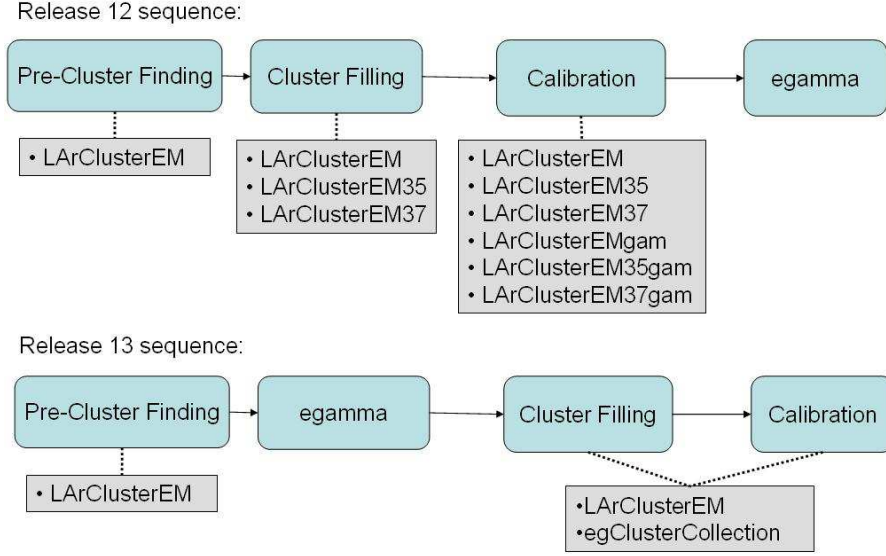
Release 12 sequence:

Pre-Cluster Finding

Cluster Filling

Calibration

egamma

• LArClusterEM

• LArClusterEM
• LArClusterEM35
• LArClusterEM37

• LArClusterEM
• LArClusterEM35
• LArClusterEM37
• LArClusterEMgam
• LArClusterEM35gam
• LArClusterEM37gam

Release 13 sequence:

Pre-Cluster Finding

egamma

Cluster Filling

Calibration

• LArClusterEM

•LArClusterEM
•egClusterCollection